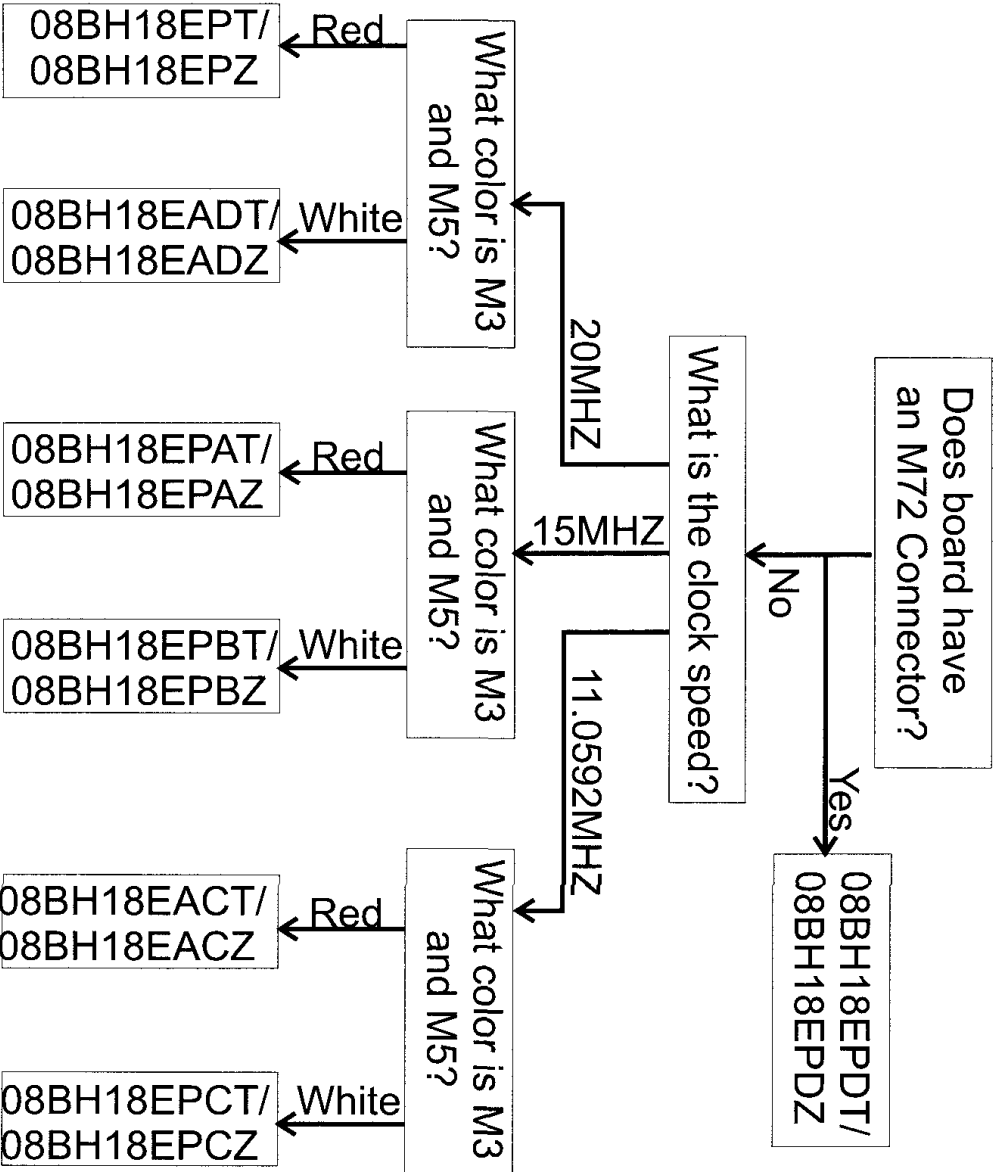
Does board have an M72 Connector?

Yes

08BH18EPDT/
08BH18EPDZ

No

What is the clock speed?

20MHZ

15MHZ

11.0592MHZ

What color is M3 and M5?

Red

08BH18EPT/
08BH18EPZ

White

08BH18EADT/
08BH18EADZ

What color is M3 and M5?

Red

08BH18EPAT/
08BH18EPAZ

White

08BH18EPBT/
08BH18EPBZ

What color is M3 and M5?

Red

08BH18EACT/
08BH18EACZ

White

08BH18EPCT/
08BH18EPCZ